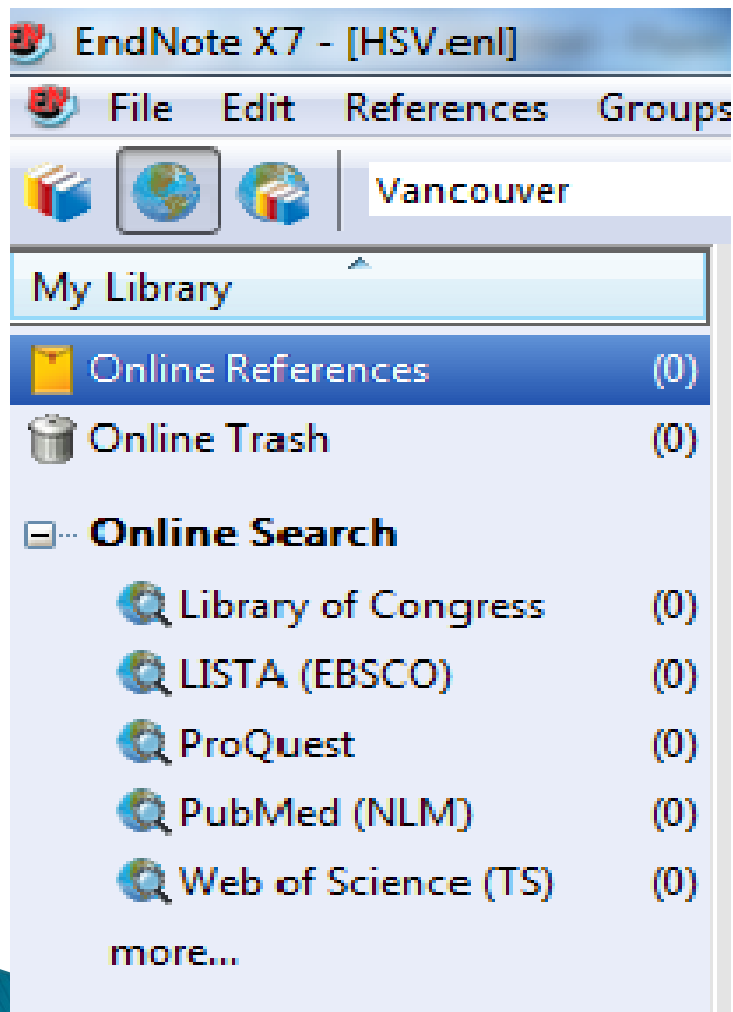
EndNote X7 - [HSV.enl]

File Edit References Groups

Vancouver

My Library

Online References (0)

Online Trash (0)

Online Search

Library of Congress (0)

LISTA (EBSCO) (0)

ProQuest (0)

PubMed (NLM) (0)

Web of Science (TS) (0)

more...